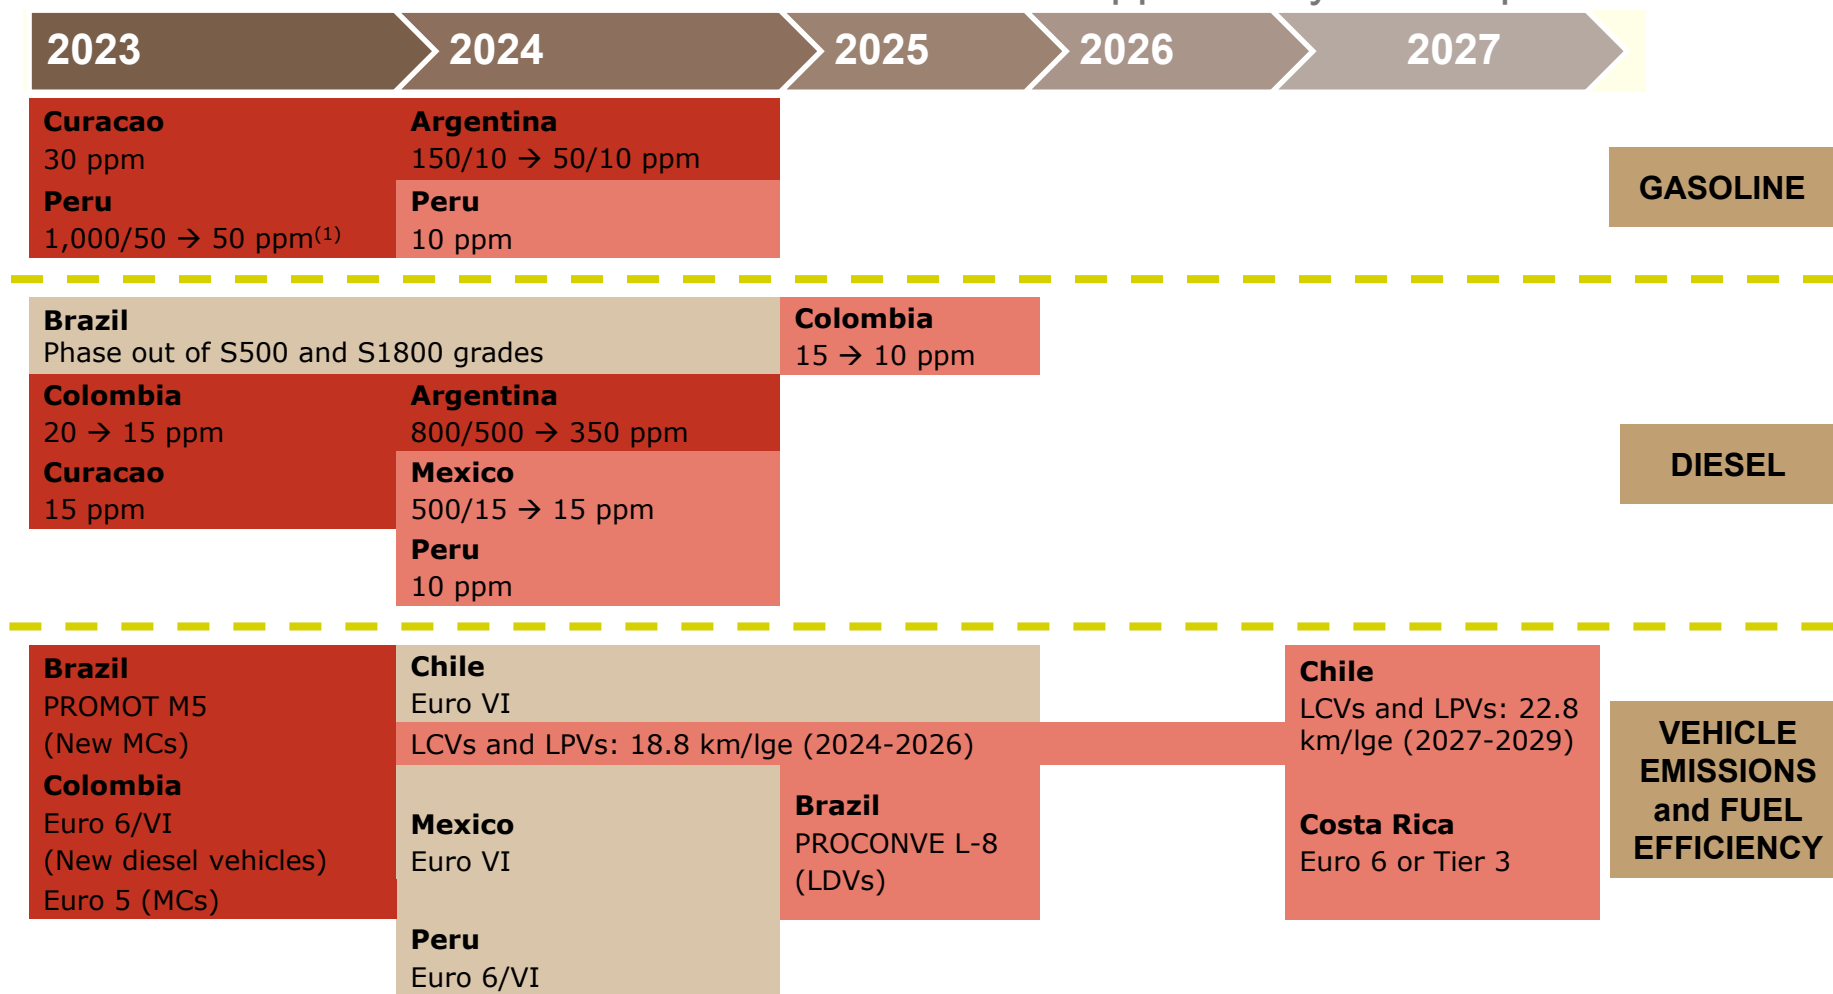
2023 2024 2025 2026 2027

Curacao
30 ppm

Peru
1,000/50 → 50 ppm$^{(1)}$

Argentina
150/10 → 50/10 ppm

Peru
10 ppm

GASOLINE

Brazil
Phase out of S500 and S1800 grades

Colombia
15 → 10 ppm

Colombia
20 → 15 ppm

Curacao
15 ppm

Argentina
800/500 → 350 ppm

Mexico
500/15 → 15 ppm

Peru
10 ppm

DIESEL

Brazil
PROMOT M5
(New MCs)

Colombia
Euro 6/VI
(New diesel vehicles)
Euro 5 (MCs)

Chile
Euro VI

LCVs and LPVs: 18.8 km/lge (2024-2026)

Mexico
Euro VI

Peru
Euro 6/VI

Brazil
PROCONVE L-8
(LDVs)

Chile
LCVs and LPVs: 22.8 km/lge (2027-2029)

Costa Rica
Euro 6 or Tier 3

VEHICLE EMISSIONS and FUEL EFFICIENCY